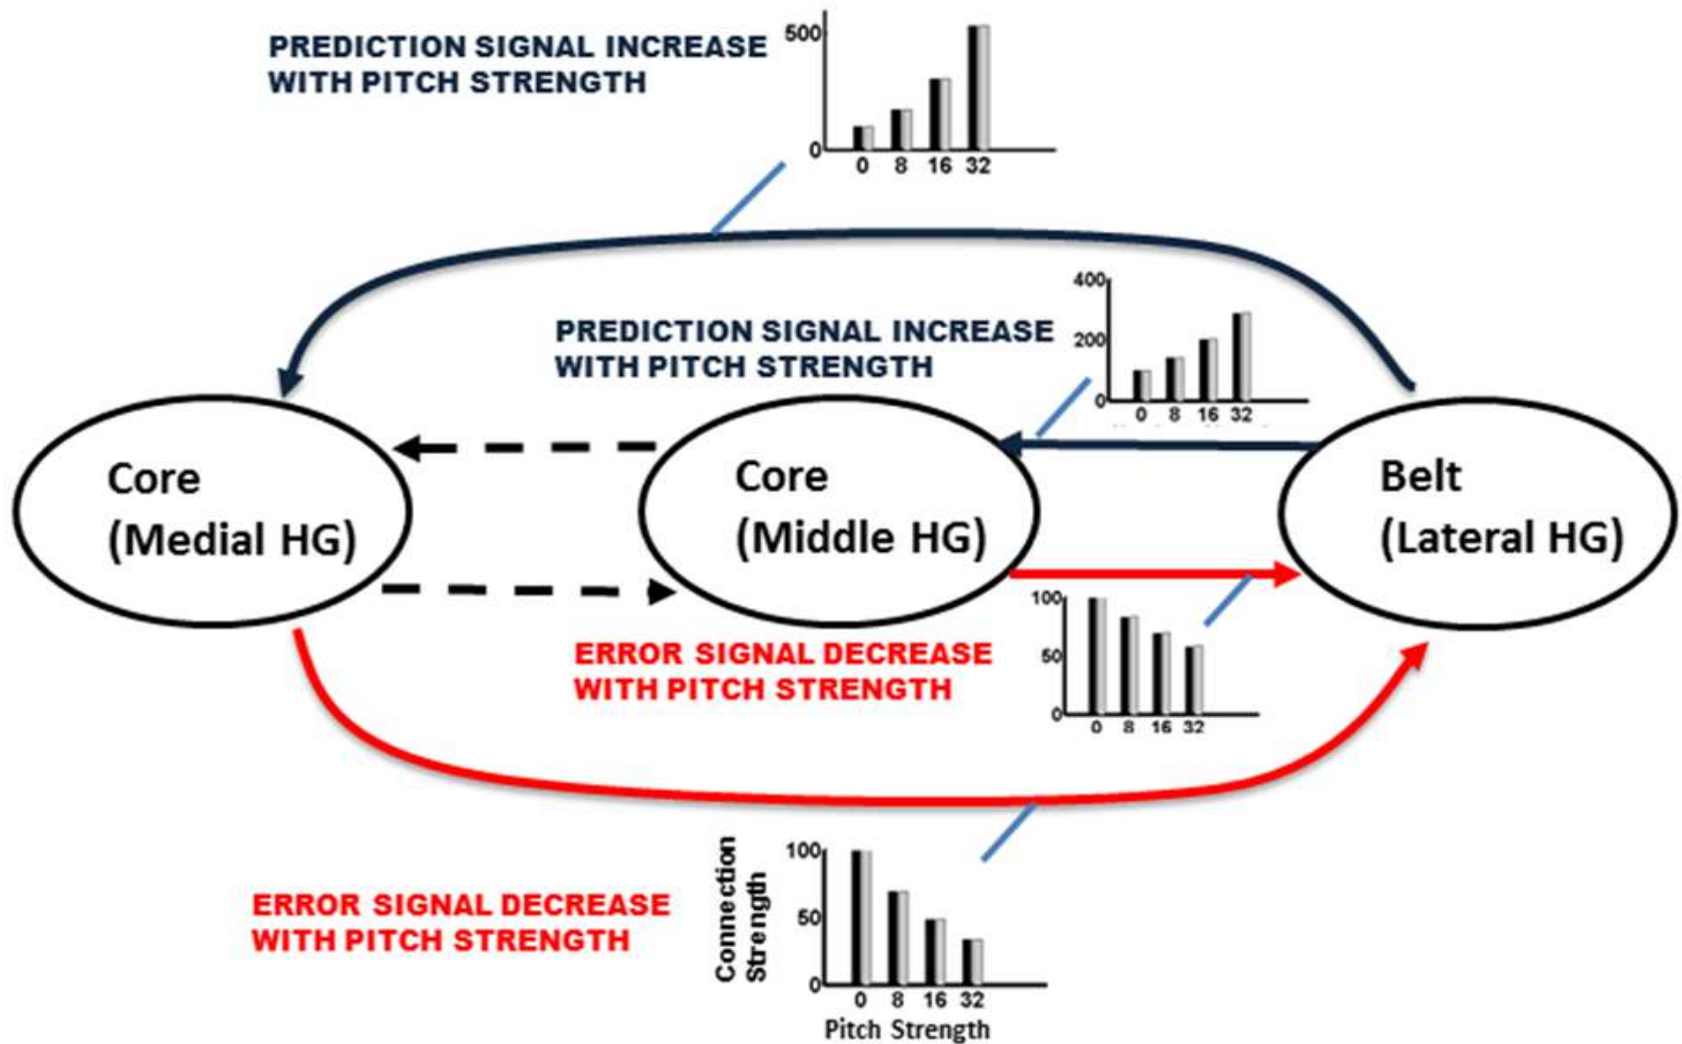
PREDICTION SIGNAL INCREASE WITH PITCH STRENGTH

500
0
0 8 16 32

PREDICTION SIGNAL INCREASE WITH PITCH STRENGTH

400
200
0
0 8 16 32

Core (Medial HG)

Core (Middle HG)

Belt (Lateral HG)

100
50
0
0 8 16 32

ERROR SIGNAL DECREASE WITH PITCH STRENGTH

ERROR SIGNAL DECREASE WITH PITCH STRENGTH

Connection Strength
100
50
0
0 8 16 32
Pitch Strength